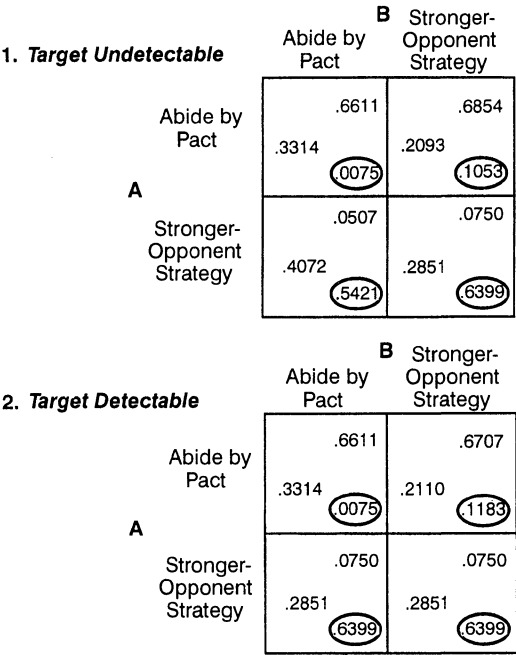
1. *Target Undetectable*

B

| | Abide by Pact | Stronger-Opponent Strategy |
|---|---|---|
| Abide by Pact | .6611 .3314 .0075 | .6854 .2093 .1053 |
| Stronger-Opponent Strategy | .0507 .4072 .5421 | .0750 .2851 .6399 |

A

2. *Target Detectable*

B

| | Abide by Pact | Stronger-Opponent Strategy |
|---|---|---|
| Abide by Pact | .6611 .3314 .0075 | .6707 .2110 .1183 |
| Stronger-Opponent Strategy | .0750 .2851 .6399 | .0750 .2851 .6399 |

A